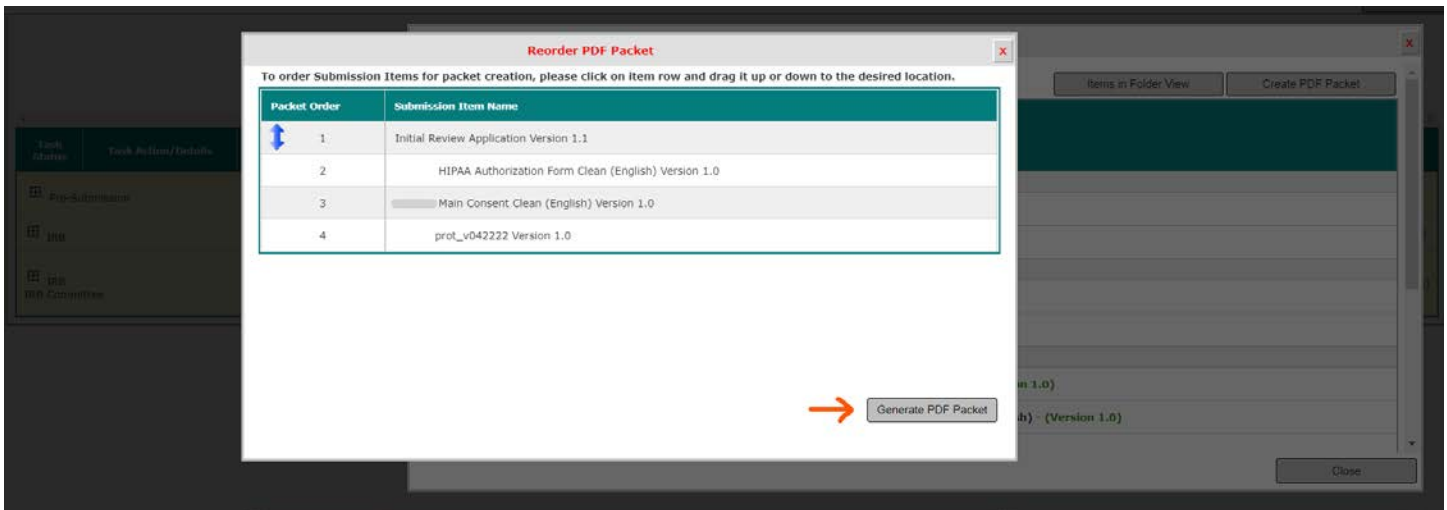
Reorder PDF Packet

x

To order Submission Items for packet creation, please click on item row and drag it up or down to the desired location.

| Packet Order | Submission Item Name |
|---|---|
| 1 | Initial Review Application Version 1.1 |
| 2 | HIPAA Authorization Form Clean (English) Version 1.0 |
| 3 | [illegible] Main Consent Clean (English) Version 1.0 |
| 4 | prot_v042222 Version 1.0 |

Generate PDF Packet

x

Items in Folder View

Create PDF Packet

Task Status

Task Action/Details

Pre-Submission

IRB

IRB
IRB Committee

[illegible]n 1.0)

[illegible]h) - (Version 1.0)

Close